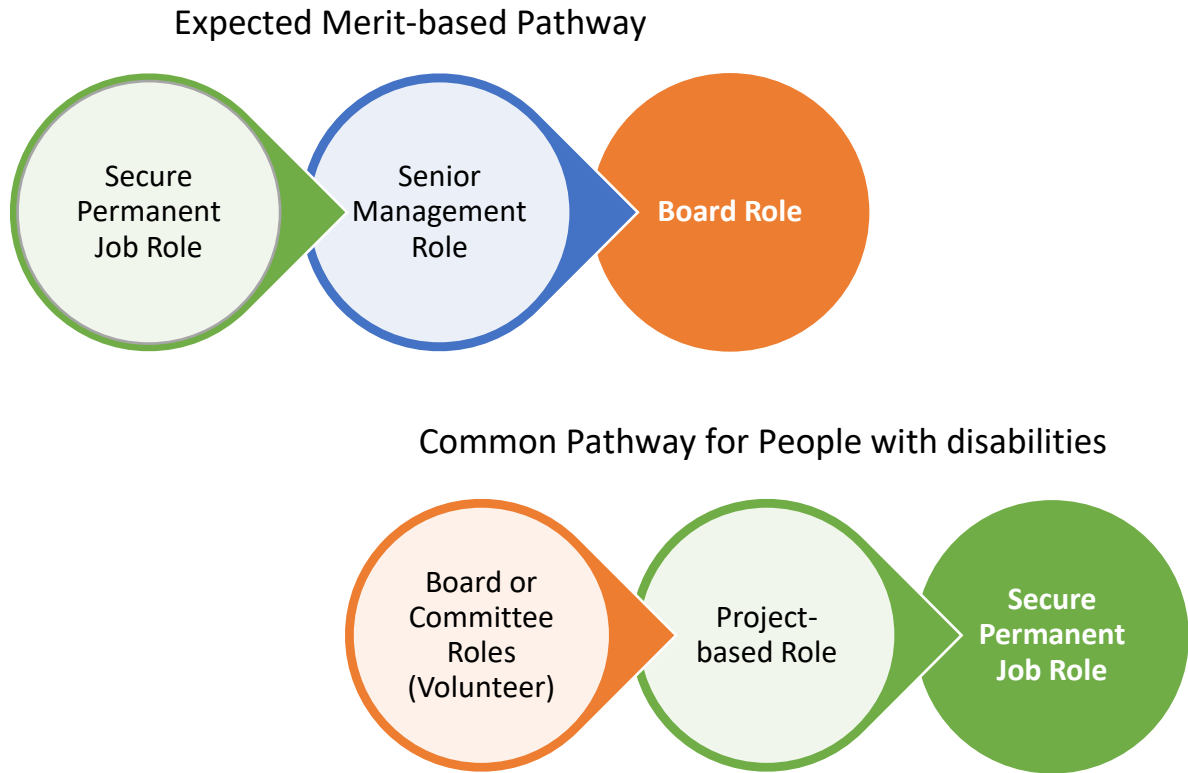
Expected Merit-based Pathway

Secure Permanent Job Role

Senior Management Role

Board Role

Common Pathway for People with disabilities

Board or Committee Roles (Volunteer)

Project-based Role

Secure Permanent Job Role